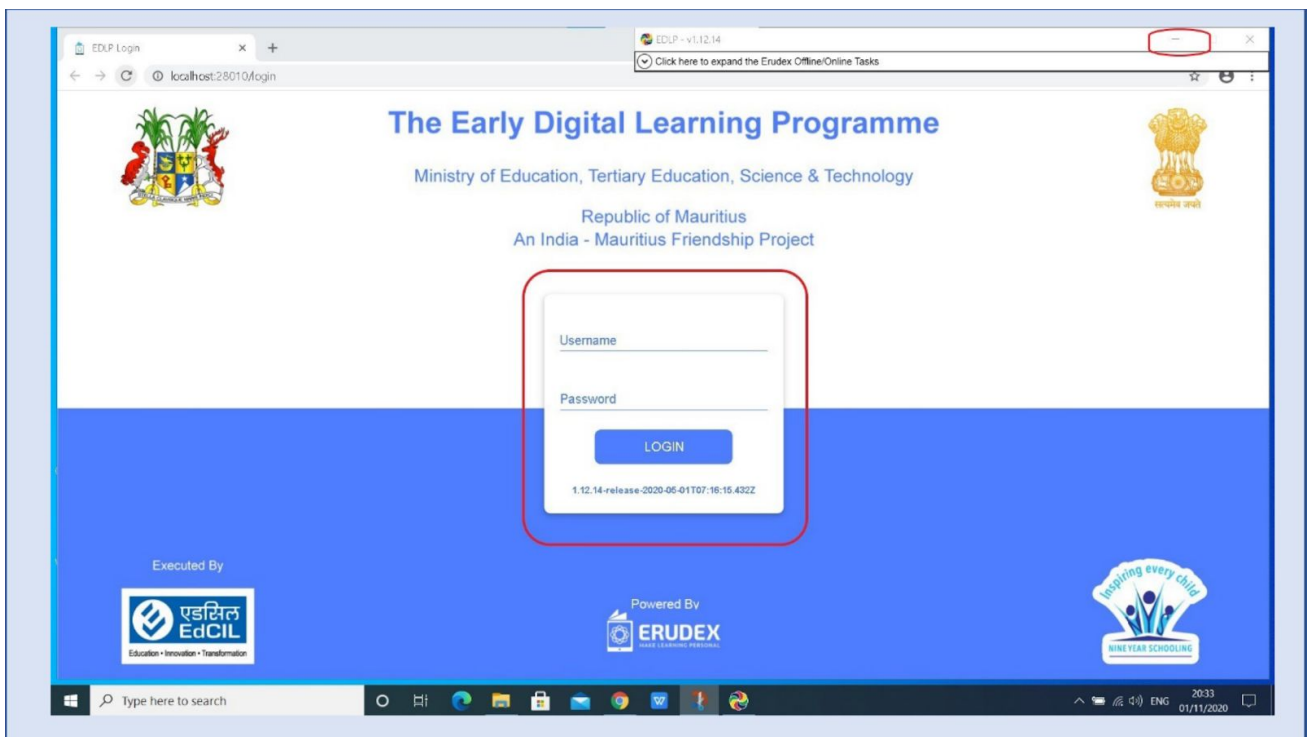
EDLP Login × +
← → C ⓘ localhost:28010/login

EDLP - v1.12.14
Click here to expand the Erudex Offline/Online Tasks

The Early Digital Learning Programme

Ministry of Education, Tertiary Education, Science & Technology

Republic of Mauritius
An India - Mauritius Friendship Project

सत्यमेव जयते

Username

Password

LOGIN

1.12.14-release-2020-05-01T07:16:15.432Z

Executed By

एडसिल
EdCIL
Education • Innovation • Transformation

Powered By
ERUDEX
MAKE LEARNING PERSONAL

Inspiring every child
NINE YEAR SCHOOLING

Type here to search

ENG 20:33 01/11/2020